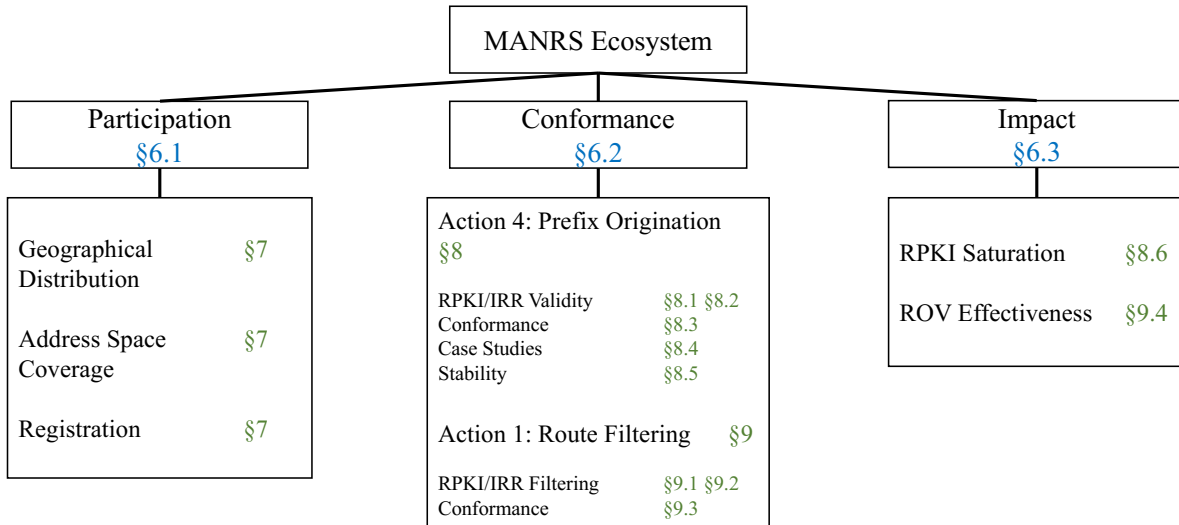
MANRS Ecosystem

Participation
§6.1

Geographical Distribution §7

Address Space Coverage §7

Registration §7

Conformance
§6.2

Action 4: Prefix Origination §8

RPKI/IRR Validity §8.1 §8.2
Conformance §8.3
Case Studies §8.4
Stability §8.5

Action 1: Route Filtering §9

RPKI/IRR Filtering §9.1 §9.2
Conformance §9.3

Impact
§6.3

RPKI Saturation §8.6

ROV Effectiveness §9.4